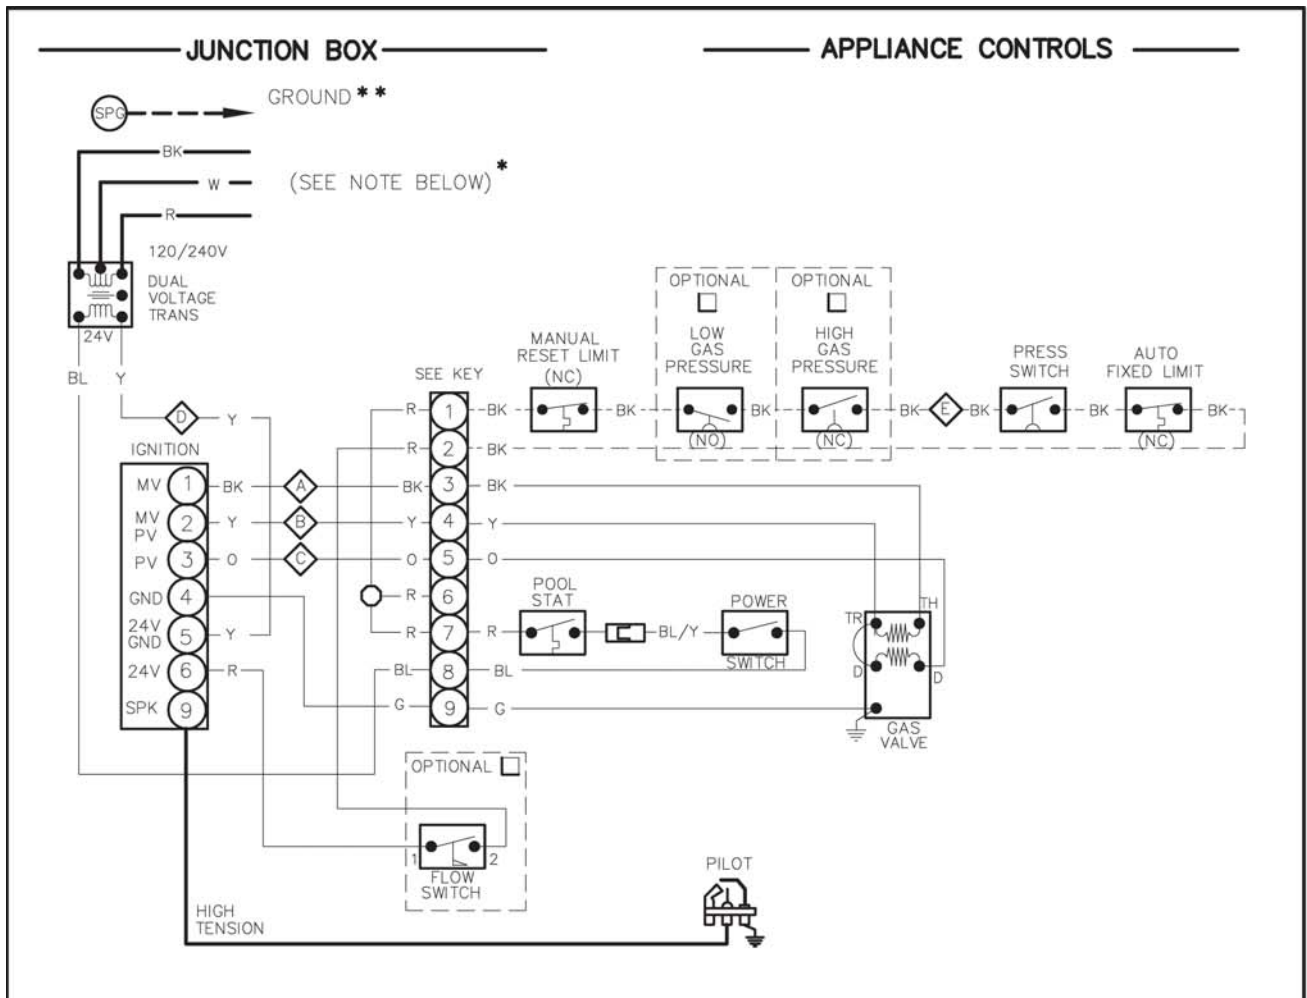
JUNCTION BOX

APPLIANCE CONTROLS

SPG

GROUND**

BK

W

R

(SEE NOTE BELOW)*

120/240V

DUAL VOLTAGE TRANS

24V

BL Y

D

Y

IGNITION

MV 1 BK

MV PV 2 Y

PV 3 O

GND 4

24V GND 5 Y

24V 6 R

SPK 9

A

B

C

SEE KEY

R 1 BK

R 2 BK

BK 3 BK

Y 4 Y

O 5 O

R 6

R 7 R

BL 8 BL

G 9 G

MANUAL RESET LIMIT (NC)

BK

OPTIONAL

LOW GAS PRESSURE

(NO)

BK

OPTIONAL

HIGH GAS PRESSURE

(NC)

BK

E

BK

PRESS SWITCH

BK

AUTO FIXED LIMIT

(NC)

BK

POOL STAT

BL/Y

POWER SWITCH

TR

TH

D

D

GAS VALVE

OPTIONAL

1 2

FLOW SWITCH

PILOT

HIGH TENSION